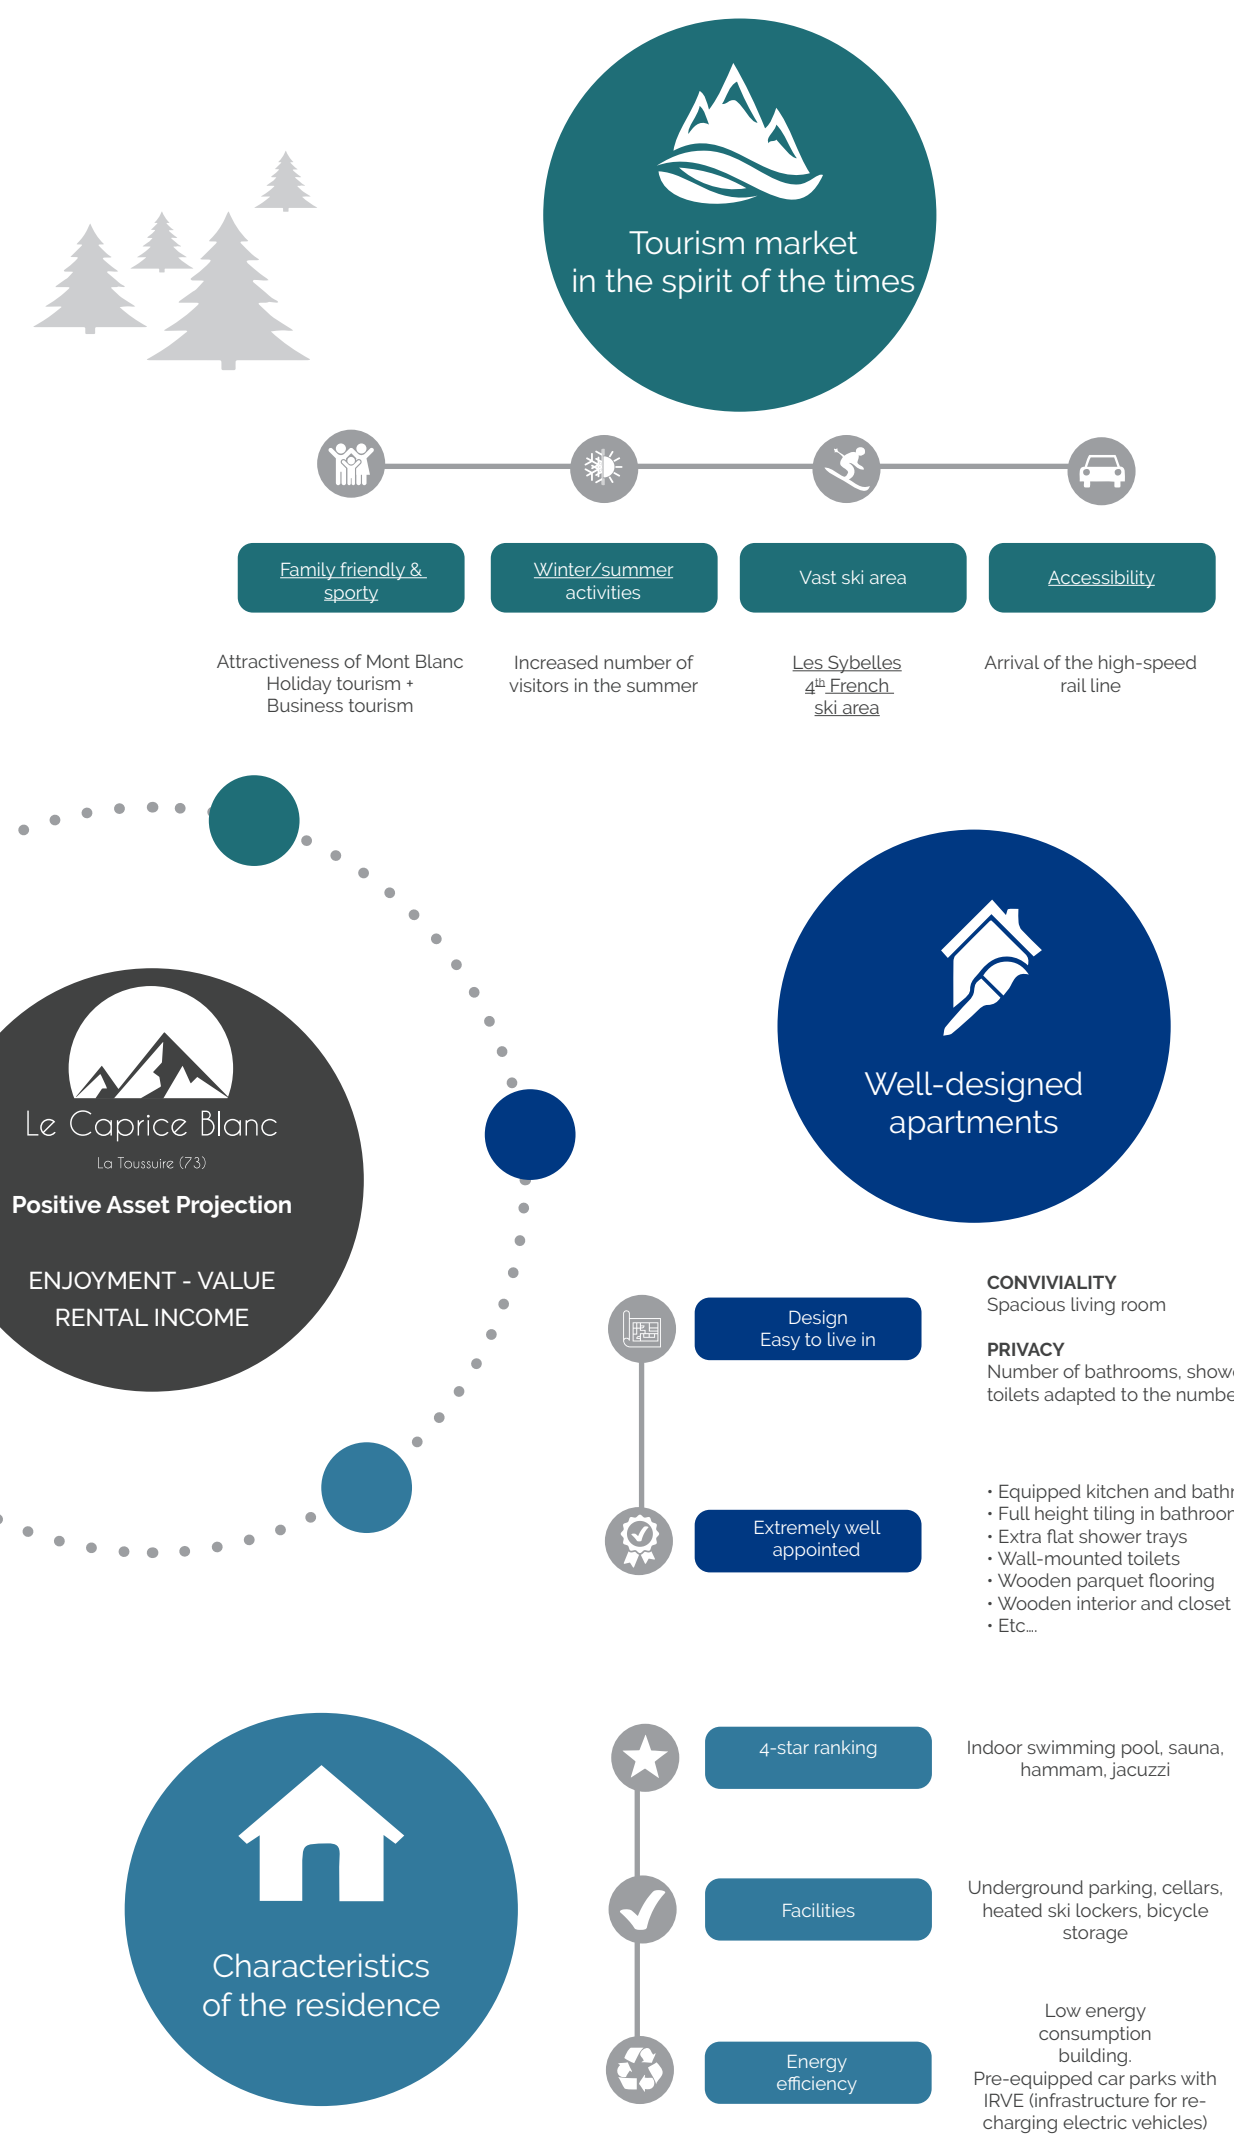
Tourism market
in the spirit of the times

Family friendly & sporty

Winter/summer activities

Vast ski area

Accessibility

Attractiveness of Mont Blanc
Holiday tourism +
Business tourism

Increased number of visitors in the summer

Les Sybelles
4th French ski area

Arrival of the high-speed rail line

Well-designed apartments

Le Caprice Blanc
La Toussuire (73)
Positive Asset Projection

ENJOYMENT - VALUE
RENTAL INCOME

Design
Easy to live in

CONVIVIALITY
Spacious living room

PRIVACY
Number of bathrooms, showe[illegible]
toilets adapted to the numbe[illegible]

Extremely well appointed

• Equipped kitchen and bathr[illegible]
• Full height tiling in bathroor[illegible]
• Extra flat shower trays
• Wall-mounted toilets
• Wooden parquet flooring
• Wooden interior and closet
• Etc...

Characteristics of the residence

4-star ranking

Indoor swimming pool, sauna, hammam, jacuzzi

Facilities

Underground parking, cellars, heated ski lockers, bicycle storage

Energy efficiency

Low energy consumption building.
Pre-equipped car parks with IRVE (infrastructure for re-charging electric vehicles)